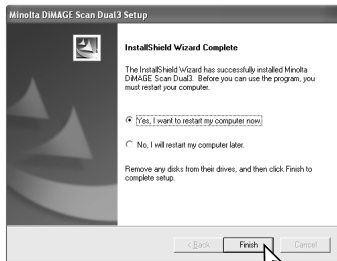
Minolta DiMAGE Scan Dual3 Setup

InstallShield Wizard Complete

The InstallShield Wizard has successfully installed Minolta DiMAGE Scan Dual3. Before you can use the program, you must restart your computer.

Yes, I want to restart my computer now.

No, I will restart my computer later.

Remove any disks from their drives, and then click Finish to complete setup.

< Back

Finish

Cancel